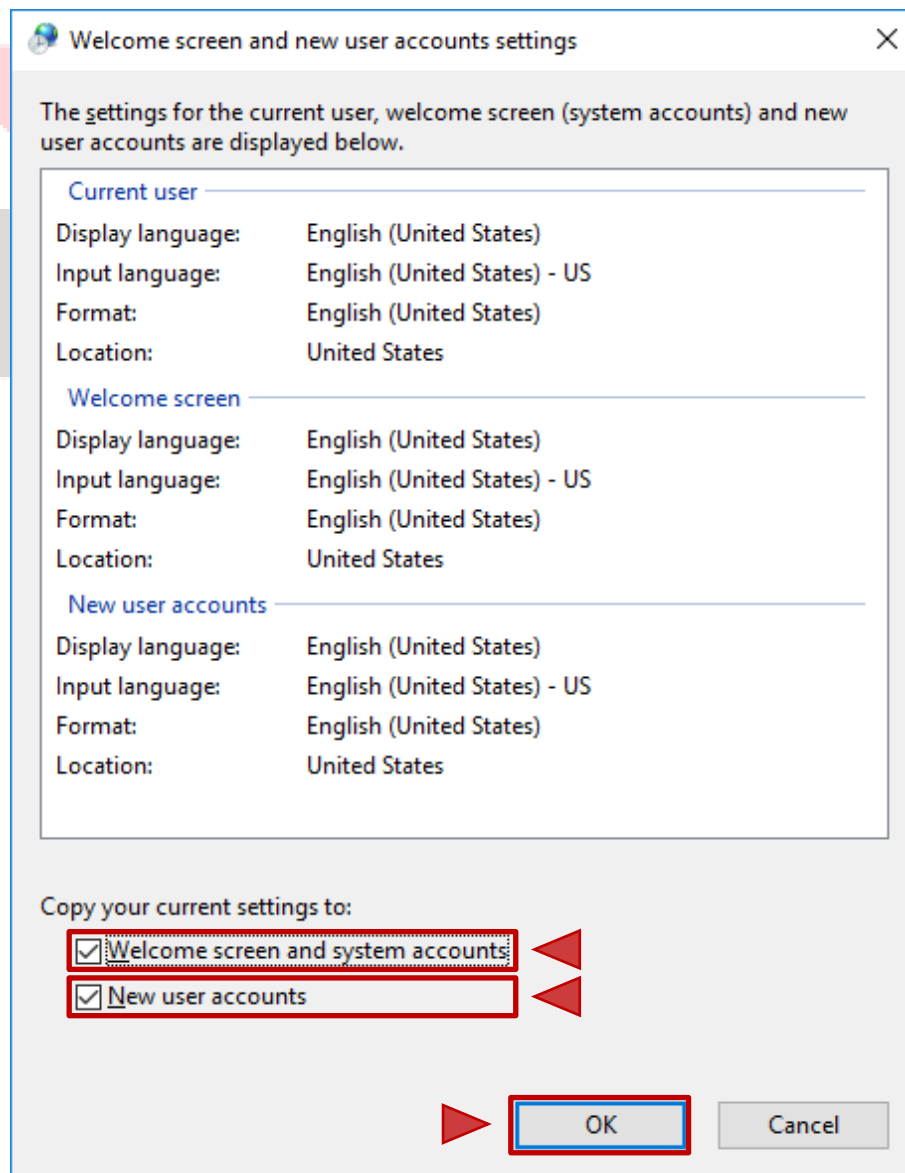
Welcome screen and new user accounts settings

The settings for the current user, welcome screen (system accounts) and new user accounts are displayed below.

Current user

| | |
|---|---|
| Display language: | English (United States) |
| Input language: | English (United States) - US |
| Format: | English (United States) |
| Location: | United States |

Welcome screen

| | |
|---|---|
| Display language: | English (United States) |
| Input language: | English (United States) - US |
| Format: | English (United States) |
| Location: | United States |

New user accounts

| | |
|---|---|
| Display language: | English (United States) |
| Input language: | English (United States) - US |
| Format: | English (United States) |
| Location: | United States |

Copy your current settings to:

Welcome screen and system accounts

New user accounts

OK

Cancel